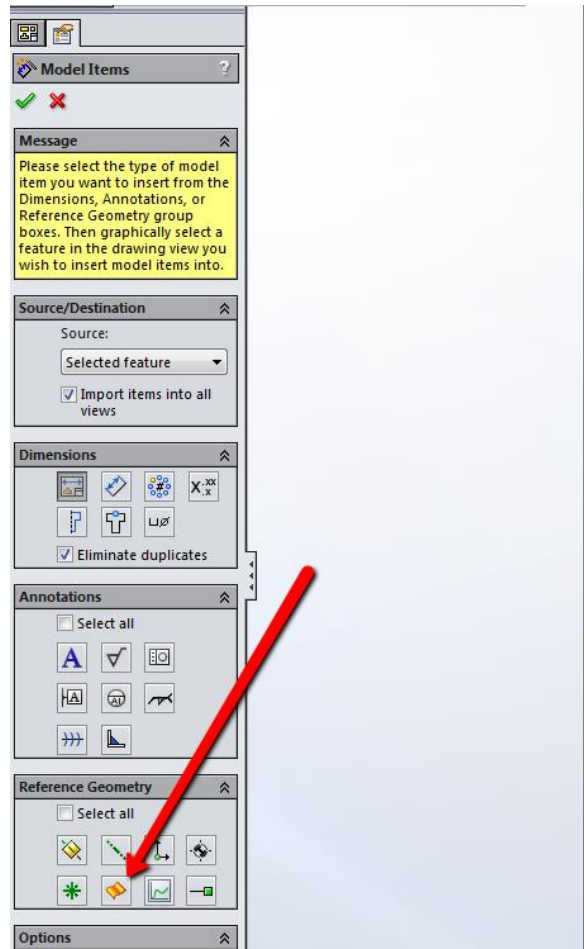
Model Items

Message

Please select the type of model item you want to insert from the Dimensions, Annotations, or Reference Geometry group boxes. Then graphically select a feature in the drawing view you wish to insert model items into.

Source/Destination

Source:

Selected feature

Import items into all views

Dimensions

$X.^{xx}_{x}$

⊔ø

Eliminate duplicates

Annotations

Select all

A

Reference Geometry

Select all

Options